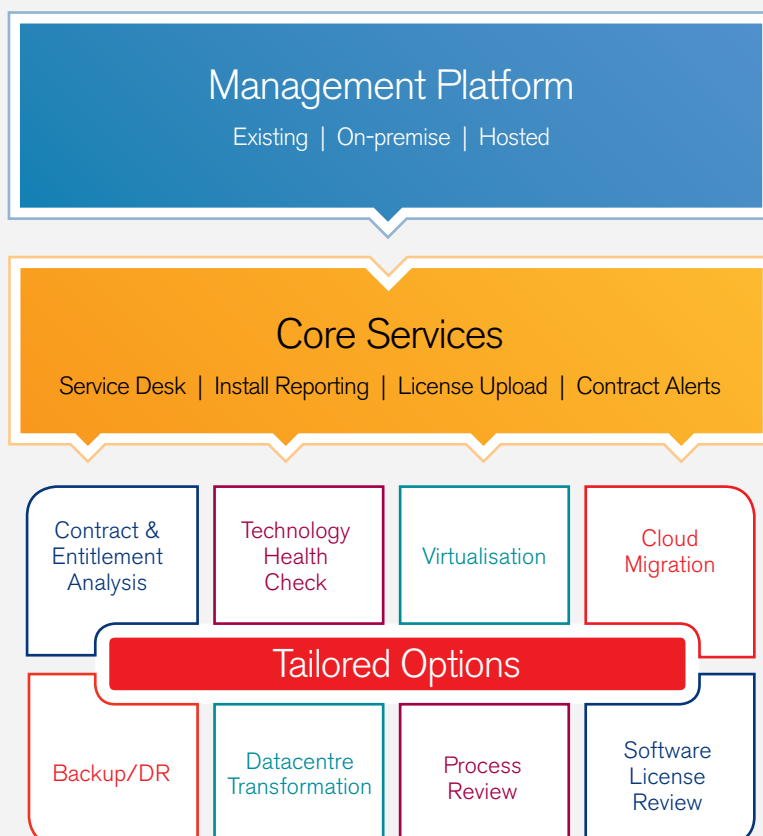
Management Platform

Existing | On-premise | Hosted

Core Services

Service Desk | Install Reporting | License Upload | Contract Alerts

Contract & Entitlement Analysis

Technology Health Check

Virtualisation

Cloud Migration

Tailored Options

Backup/DR

Datacentre Transformation

Process Review

Software License Review